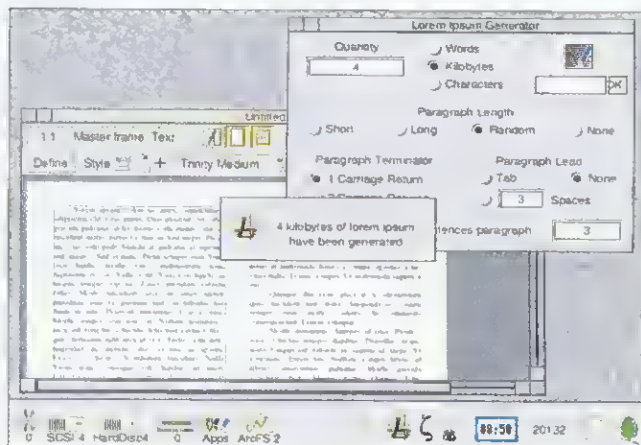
Lorem Ipsum Generator

Quantity

4

Words

Kilobytes

Characters

OK

Paragraph Length

Short

Long

Random

None

Paragraph Terminator

1 Carriage Return

Paragraph Lead

Tab

None

3

Spaces

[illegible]entences paragraph

3

Untitled

1 1 Master frame Text

Define Style + Trinity Medium

4 kilobytes of lorem ipsum have been generated

SCSI 4 HardDisc4 0 Apps ArcFS 2

88:58 20132